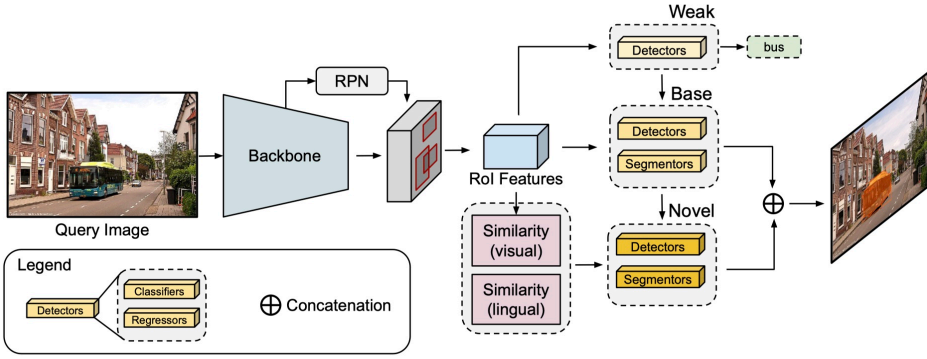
Weak

Detectors

bus

RPN

Base

Detectors

Backbone

Segmentors

RoI Features

$\oplus$

Query Image

Novel

Similarity (visual)

Detectors

Similarity (lingual)

Segmentors

Legend

Classifiers

Detectors

$\oplus$ Concatenation

Regressors